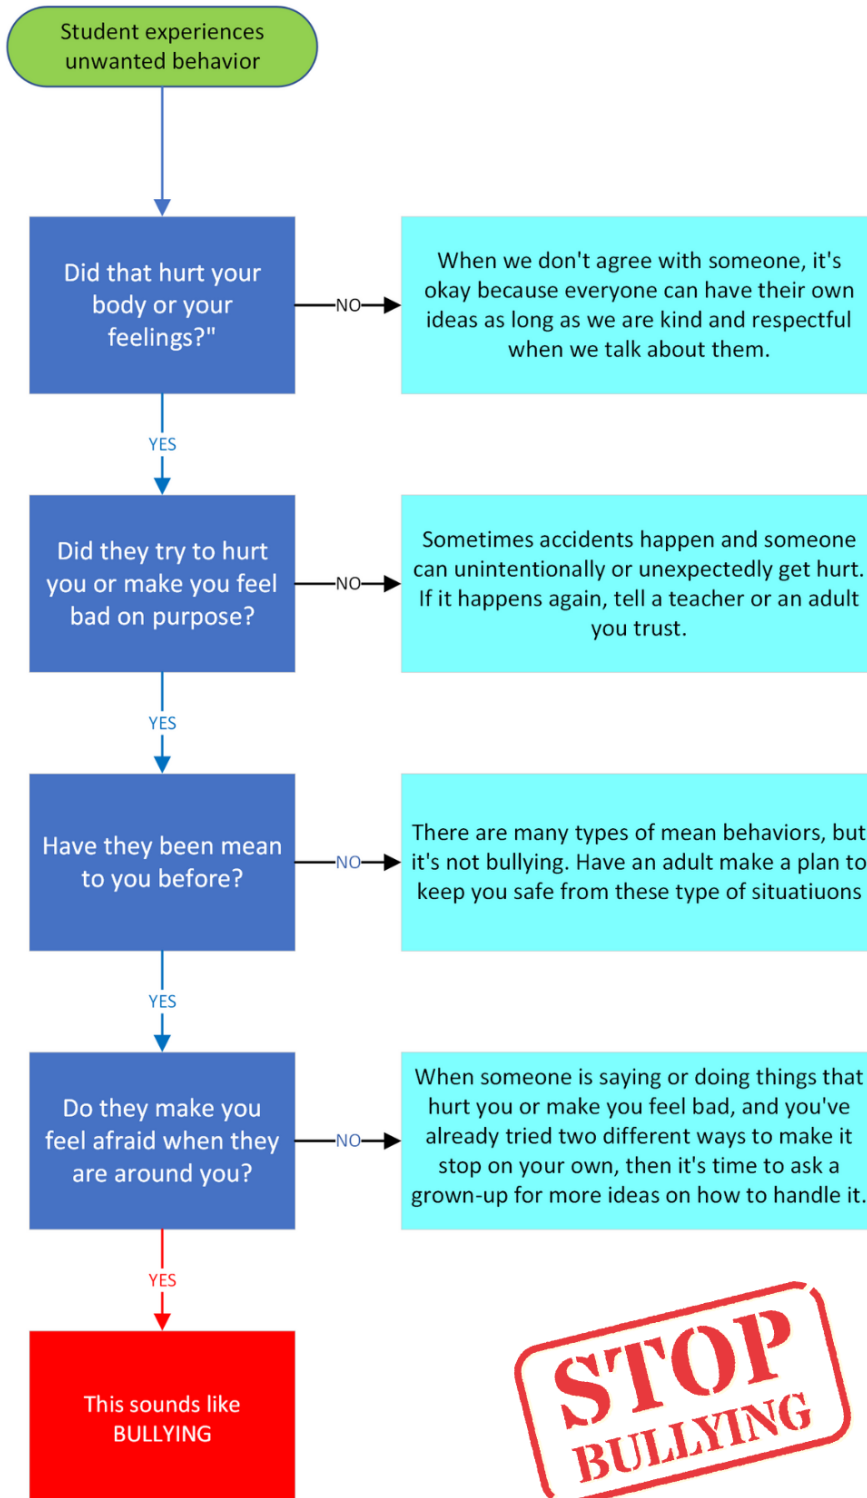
Student experiences unwanted behavior

Did that hurt your body or your feelings?"

NO

When we don't agree with someone, it's okay because everyone can have their own ideas as long as we are kind and respectful when we talk about them.

YES

Did they try to hurt you or make you feel bad on purpose?

NO

Sometimes accidents happen and someone can unintentionally or unexpectedly get hurt. If it happens again, tell a teacher or an adult you trust.

YES

Have they been mean to you before?

NO

There are many types of mean behaviors, but it's not bullying. Have an adult make a plan to keep you safe from these type of situatiuons

YES

Do they make you feel afraid when they are around you?

NO

When someone is saying or doing things that hurt you or make you feel bad, and you've already tried two different ways to make it stop on your own, then it's time to ask a grown-up for more ideas on how to handle it.

YES

This sounds like BULLYING

STOP BULLYING